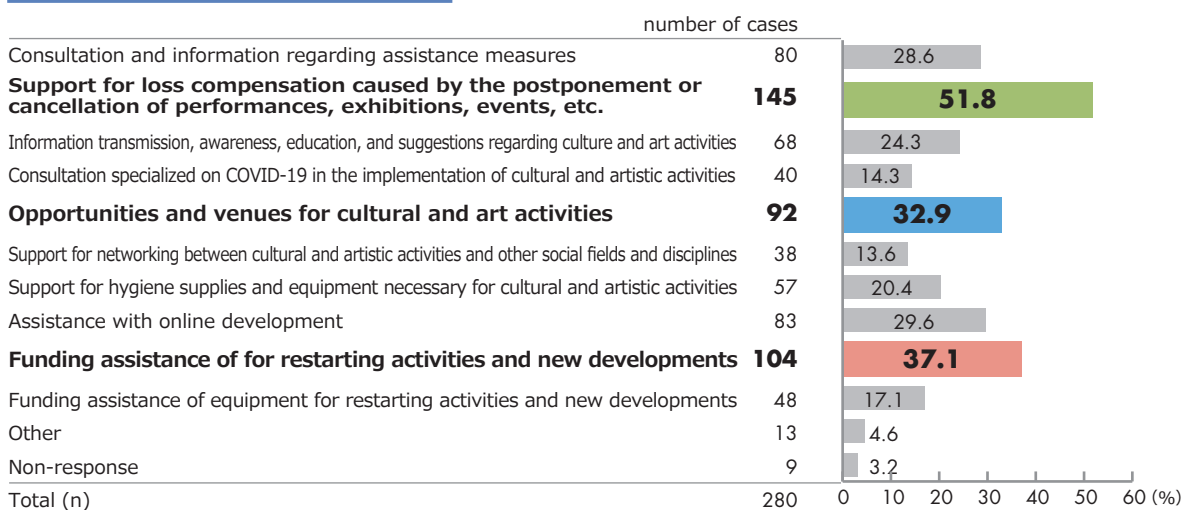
| | number of cases | |
|---|---|---|
| Consultation and information regarding assistance measures | 80 | 28.6 |
| **Support for loss compensation caused by the postponement or cancellation of performances, exhibitions, events, etc.** | **145** | **51.8** |
| Information transmission, awareness, education, and suggestions regarding culture and art activities | 68 | 24.3 |
| Consultation specialized on COVID-19 in the implementation of cultural and artistic activities | 40 | 14.3 |
| **Opportunities and venues for cultural and art activities** | **92** | **32.9** |
| Support for networking between cultural and artistic activities and other social fields and disciplines | 38 | 13.6 |
| Support for hygiene supplies and equipment necessary for cultural and artistic activities | 57 | 20.4 |
| Assistance with online development | 83 | 29.6 |
| **Funding assistance of for restarting activities and new developments** | **104** | **37.1** |
| Funding assistance of equipment for restarting activities and new developments | 48 | 17.1 |
| Other | 13 | 4.6 |
| Non-response | 9 | 3.2 |
| Total (n) | 280 | |

0 10 20 30 40 50 60 (%)